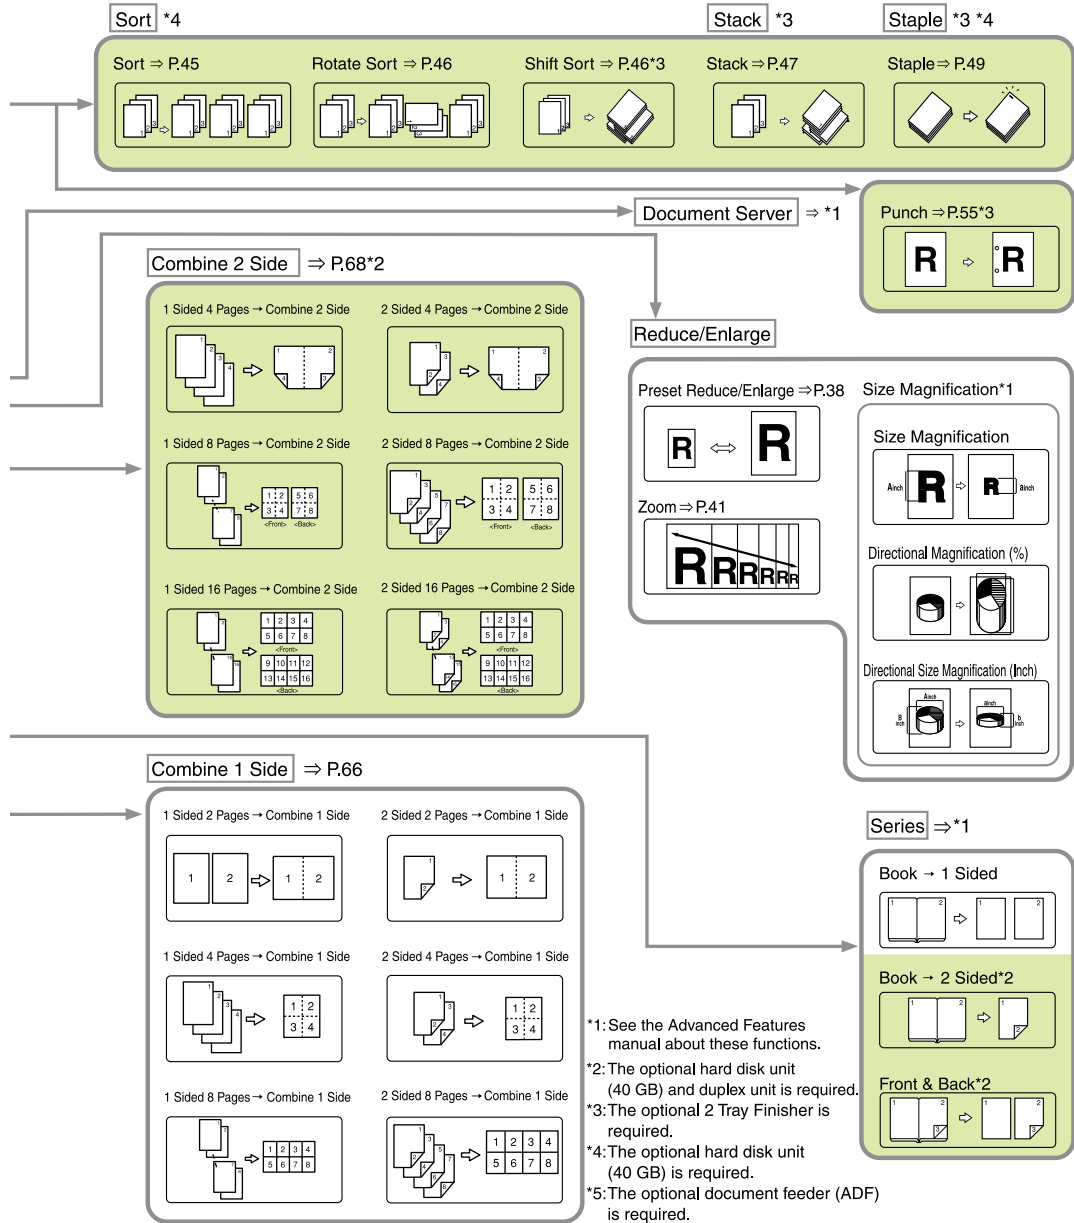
Sort *4

Stack *3

Staple *3 *4

Sort ⇒ P.45

Rotate Sort ⇒ P.46

Shift Sort ⇒ P.46*3

Stack ⇒ P.47

Staple ⇒ P.49

Document Server ⇒ *1

Punch ⇒ P.55*3

R R

Combine 2 Side ⇒ P.68*2

1 Sided 4 Pages → Combine 2 Side

2 Sided 4 Pages → Combine 2 Side

1 Sided 8 Pages → Combine 2 Side

2 Sided 8 Pages → Combine 2 Side

<Front> <Back>

1 Sided 16 Pages → Combine 2 Side

2 Sided 16 Pages → Combine 2 Side

<Front> <Back>

Reduce/Enlarge

Preset Reduce/Enlarge ⇒ P.38

R R

Zoom ⇒ P.41

R R R R R

Size Magnification*1

Size Magnification

Ainch R R Binch

Directional Magnification (%)

Directional Size Magnification (Inch)

Ainch B inch ainch b inch

Combine 1 Side ⇒ P.66

1 Sided 2 Pages → Combine 1 Side

2 Sided 2 Pages → Combine 1 Side

1 Sided 4 Pages → Combine 1 Side

2 Sided 4 Pages → Combine 1 Side

1 Sided 8 Pages → Combine 1 Side

2 Sided 8 Pages → Combine 1 Side

Series ⇒ *1

Book → 1 Sided

Book → 2 Sided*2

Front & Back*2

*1: See the Advanced Features manual about these functions.

*2: The optional hard disk unit (40 GB) and duplex unit is required.

*3: The optional 2 Tray Finisher is required.

*4: The optional hard disk unit (40 GB) is required.

*5: The optional document feeder (ADF) is required.